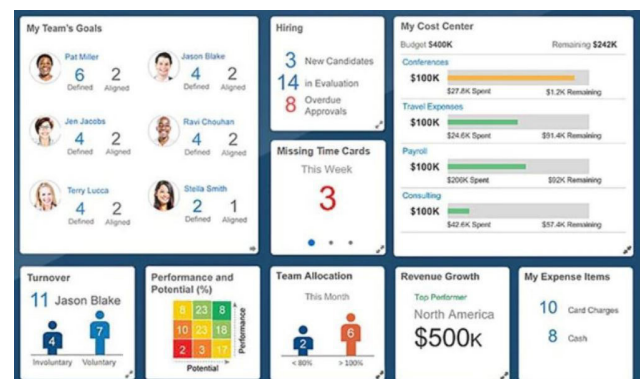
My Team's Goals

Pat Miller
6 Defined
2 Aligned

Jason Blake
4 Defined
2 Aligned

Jen Jacobs
4 Defined
2 Aligned

Ravi Chouhan
4 Defined
2 Aligned

Terry Lucca
4 Defined
2 Aligned

Stella Smith
2 Defined
1 Aligned

Hiring

3 New Candidates
14 in Evaluation
8 Overdue Approvals

Missing Time Cards

This Week

3

My Cost Center

Budget $400K
Remaining $242K

Conferences
$100K
$27.8K Spent
$1.2K Remaining

Travel Expenses
$100K
$24.6K Spent
$91.4K Remaining

Payroll
$100K
$206K Spent
$92K Remaining

Consulting
$100K
$42.6K Spent
$57.4K Remaining

Turnover

11 Jason Blake

4 Involuntary
7 Voluntary

Performance and Potential (%)

| 8 | 23 | 8 |
|---|---|---|
| 10 | 23 | 8 |
| 2 | 3 | 17 |

Performance
Potential

Team Allocation

This Month

2 < 80%
6 > 100%

Revenue Growth

Top Performer
North America
$500K

My Expense Items

10 Card Charges
8 Cash